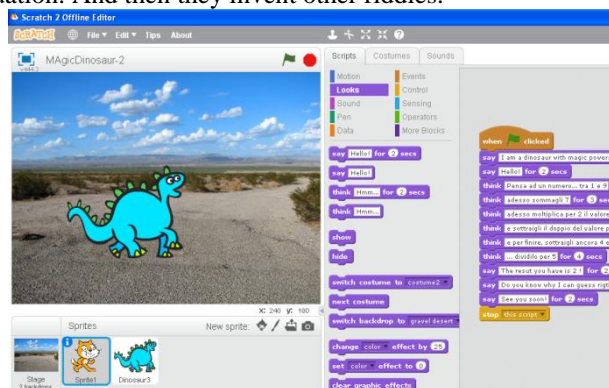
ation. And then they invent other riddles.

Scratch 2 Offline Editor

SCRATCH File Edit Tips About

MAgicDinosaur-2

v446.1

Scripts Costumes Sounds

Motion Events
Looks Control
Sound Sensing
Pen Operators
Data More Blocks

say Hello! for 2 secs
say Hello!
think Hmm... for 2 secs
think Hmm...
show
hide
switch costume to costume2
next costume
switch backdrop to gravel desert
change color effect by 25
set color effect to 0
clear graphic effects

when clicked
say I am a dinosaur with magic power
say Hello! for 2 secs
think Pensa ad un numero... tra 1 e 9
think adesso sommagli 7 for 3 sec
think adesso moltiplica per 2 il valore
think e sottraigli il doppio del valore p
think e per finire, sottraigli ancora 4 e
think ... dividilo per 5 for 4 secs
say The reslut you have is 2 ! for 2
say Do you know why I can guess righ
say See you soon! for 2 secs
stop this script

x: 240 y: 180

Sprites
New sprite:

Stage
2 backdrops

Sprite1
Dinosaur3